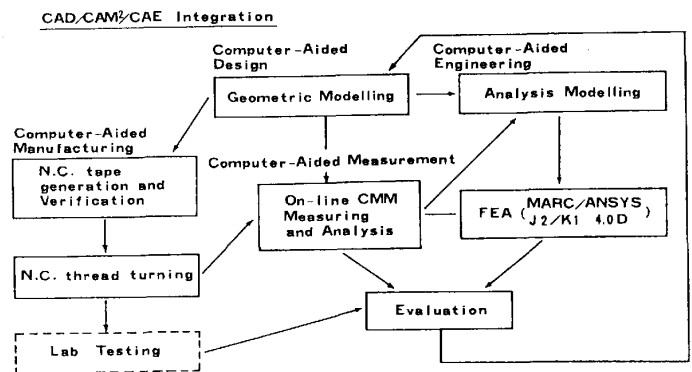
CAD/CAM²/CAE Integration

Computer-Aided Design

Geometric Modelling

Computer-Aided Engineering

Analysis Modelling

Computer-Aided Manufacturing

N.C. tape generation and Verification

Computer-Aided Measurement

On-line CMM Measuring and Analysis

FEA ( MARC/ANSYS J2/K1 4.0D )

N.C. thread turning

Evaluation

Lab Testing